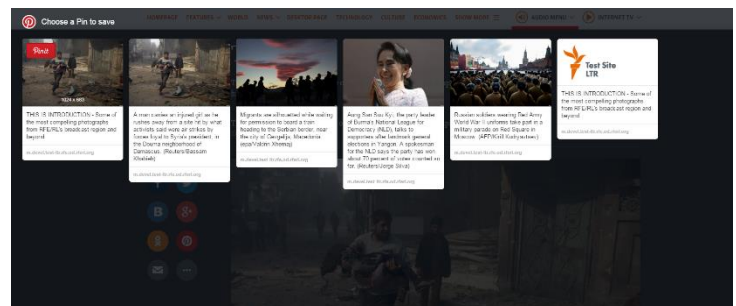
Choose a Pin to save

HOMEPAGE FEATURES VIDEO NEWS SPORTS TECHNOLOGY CULTURE ECONOMICS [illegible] AUDIO NEWS INTERNET TV

Pin it

THIS IS INTRODUCTION - Some of the most compelling photographs from RFE/RL's broadcast region and beyond.

m.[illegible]

A man carries an injured girl as he rushes away from a site hit by what activists said were air strikes by forces loyal to Syria's president, in the Douma neighborhood of Damascus. (Reuters/Bassam Khabieh)

m.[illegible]

Migrants are silhouetted while waiting for permission to board a train heading to the Serbian border, near the city of Gevgelija, Macedonia. (epa/Valdrin Xhemaj)

m.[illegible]

Aung San Suu Kyi, the party leader of Burma's National League for Democracy (NLD), talks to supporters after landmark general elections in Yangon. A spokesman for the NLD says the party has won about 70 percent of votes counted so far. (Reuters/Jorge Silva)

m.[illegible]

Russian soldiers wearing Red Army World War II uniforms take part in a military parade on Red Square in Moscow. (AFP/Kirill Kudryavtsev)

m.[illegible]

Test Site LTR

THIS IS INTRODUCTION - Some of the most compelling photographs from RFE/RL's broadcast region and beyond.

m.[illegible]